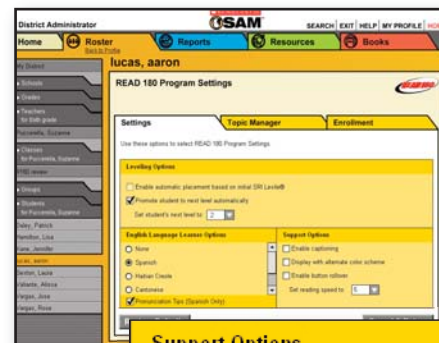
District Administrator

SAM

SEARCH | EXIT | HELP | MY PROFILE | HO

Home

Roster

Back to Profile

Reports

Resources

Books

My District

Schools

Grades

Teachers for Sixth grade

Pucciarella, Suzanne

Classes for Pucciarella, Suzanne

PRE review

Groups

Students for Pucciarella, Suzanne

Daley, Patrick

Hamilton, Lisa

Kane, Jennifer

lucas, aaron

Lenton, Laura

Valiante, Alissa

Vargas, Jose

Vargas, Rose

lucas, aaron

READ 180 Program Settings

Settings

Topic Manager

Enrollment

Use these options to select READ 180 Program Settings.

Leveling Options

Enable automatic placement based on initial SRI Lexile®

Promote student to next level automatically

Set student's next level to: 2

English Language Learner Options

None

Spanish

Haitian Creole

Cantonese

Pronunciation Tips (Spanish Only)

Support Options

Enable captioning

Display with alternate color scheme

Enable button rollover

Set reading speed to: 6

Support Options